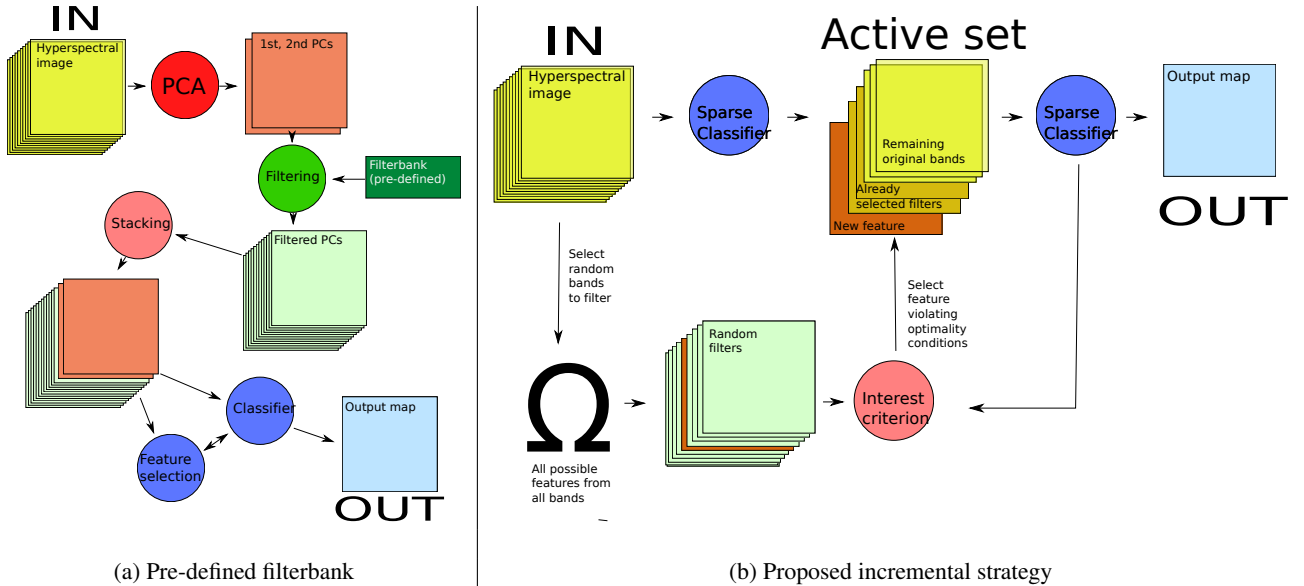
IN

Hyperspectral image

PCA

1st, 2nd PCs

Filtering

Filterbank (pre-defined)

Stacking

Filtered PCs

Classifier

Output map

Feature selection

OUT

(a) Pre-defined filterbank

IN

Active set

Hyperspectral image

Sparse Classifier

Remaining original bands

Already selected filters

New feature

Sparse Classifier

Output map

OUT

Select random bands to filter

Select feature violating optimality conditions

$\Omega$

All possible features from all bands

Random filters

Interest criterion

(b) Proposed incremental strategy